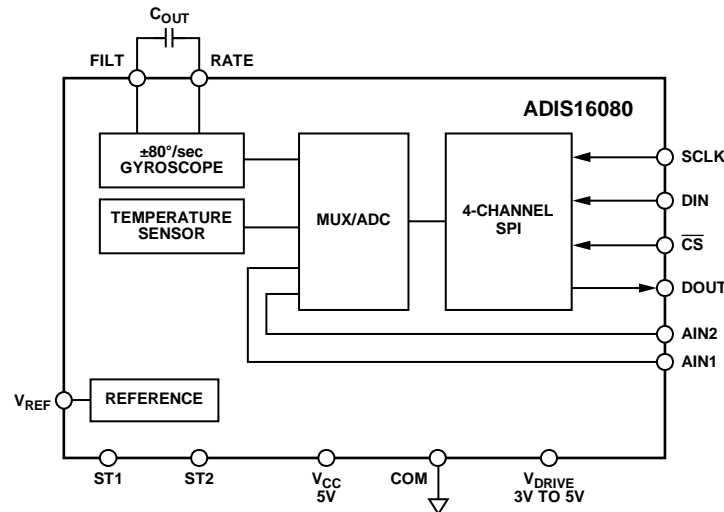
$C_{OUT}$

FILT

RATE

ADIS16080

±80°/sec GYROSCOPE

TEMPERATURE SENSOR

MUX/ADC

4-CHANNEL SPI

SCLK

DIN

$\overline{CS}$

DOUT

AIN2

AIN1

$V_{REF}$

REFERENCE

ST1

ST2

$V_{CC}$ 5V

COM

$V_{DRIVE}$ 3V TO 5V